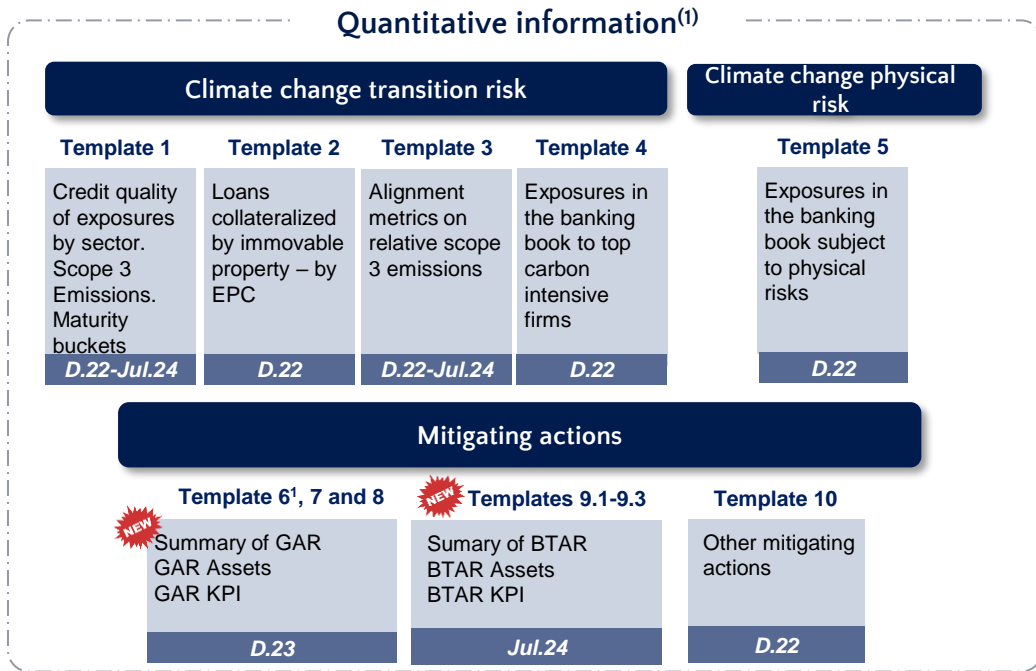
Quantitative information$^{(1)}$

Climate change transition risk

Climate change physical risk

Template 1

Credit quality of exposures by sector. Scope 3 Emissions. Maturity buckets

D.22-Jul.24

Template 2

Loans collateralized by immovable property – by EPC

D.22

Template 3

Alignment metrics on relative scope 3 emissions

D.22-Jul.24

Template 4

Exposures in the banking book to top carbon intensive firms

D.22

Template 5

Exposures in the banking book subject to physical risks

D.22

Mitigating actions

Template 6$^{1}$, 7 and 8

NEW

Summary of GAR
GAR Assets
GAR KPI

D.23

NEW

Templates 9.1-9.3

Sumary of BTAR
BTAR Assets
BTAR KPI

Jul.24

Template 10

Other mitigating actions

D.22